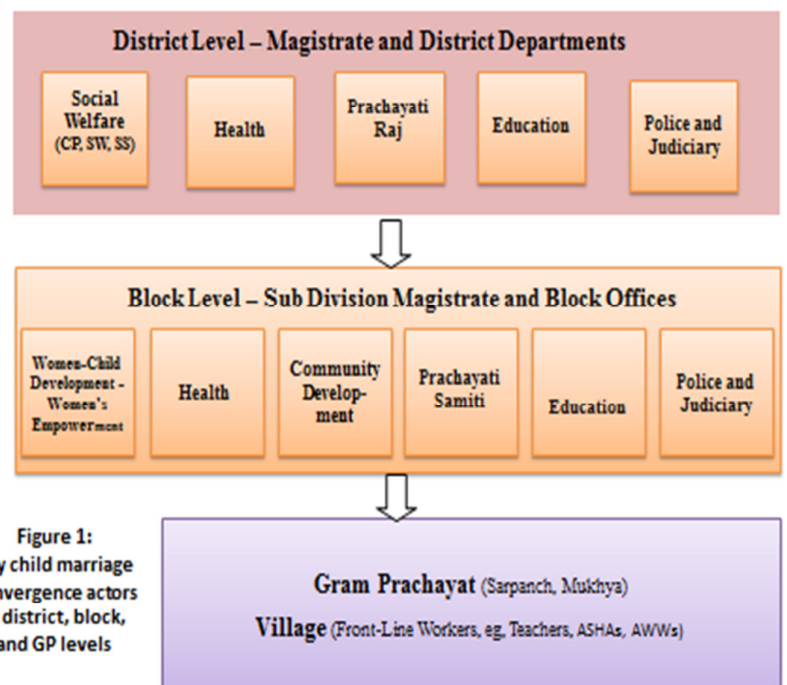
District Level – Magistrate and District Departments

Social Welfare (CP, SW, SS)

Health

Prachayati Raj

Education

Police and Judiciary

Block Level – Sub Division Magistrate and Block Offices

Women-Child Development - Women's Empowerment

Health

Community Development

Prachayati Samiti

Education

Police and Judiciary

Figure 1: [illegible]y child marriage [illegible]nvergence actors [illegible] district, block, and GP levels

Gram Prachayat (Sarpanch, Mukhya)

Village (Front-Line Workers, eg, Teachers, ASHAs, AWWs)